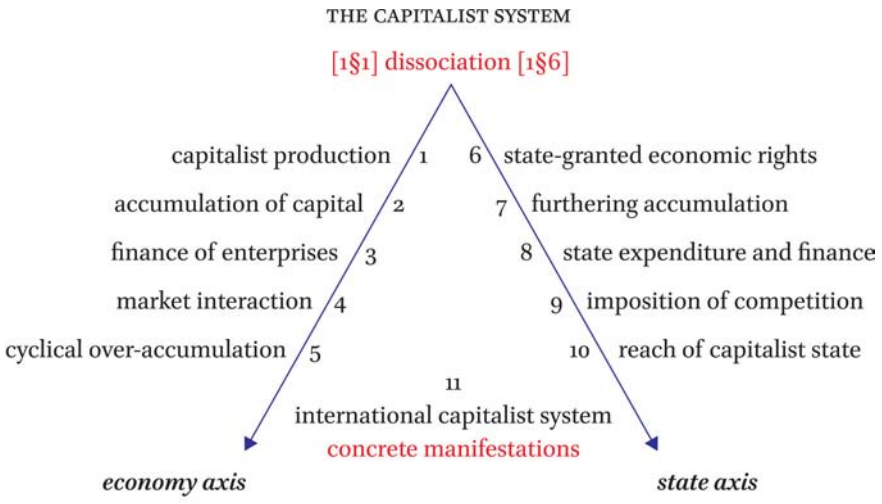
THE CAPITALIST SYSTEM

[1§1] dissociation [1§6]

capitalist production 1

accumulation of capital 2

finance of enterprises 3

market interaction 4

cyclical over-accumulation 5

6 state-granted economic rights

7 furthering accumulation

8 state expenditure and finance

9 imposition of competition

10 reach of capitalist state

11

international capitalist system

concrete manifestations

economy axis

state axis